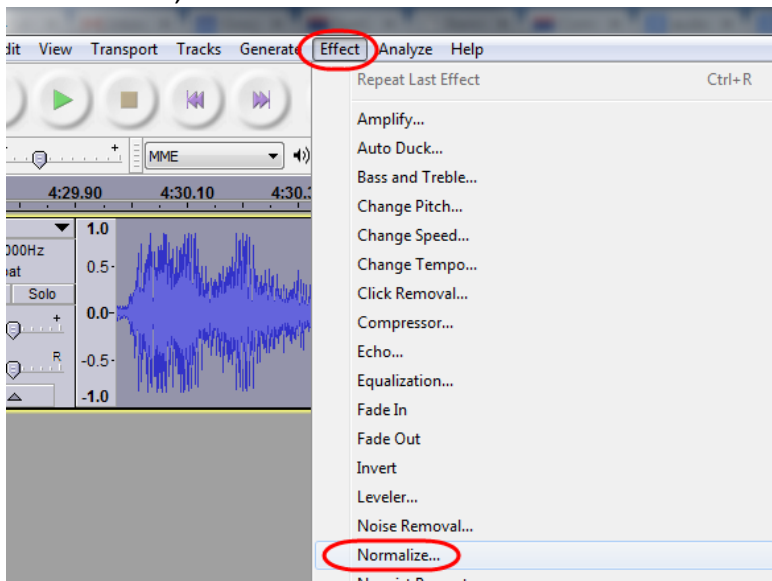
dit View Transport Tracks Generate Effect Analyze Help

Repeat Last Effect Ctrl+R

Amplify...
Auto Duck...
Bass and Treble...
Change Pitch...
Change Speed...
Change Tempo...
Click Removal...
Compressor...
Echo...
Equalization...
Fade In
Fade Out
Invert
Leveler...
Noise Removal...
Normalize...

MME

4:29.90 4:30.10 4:30.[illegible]

000Hz
oat
Solo
R

1.0
0.5-
0.0-
-0.5-
-1.0